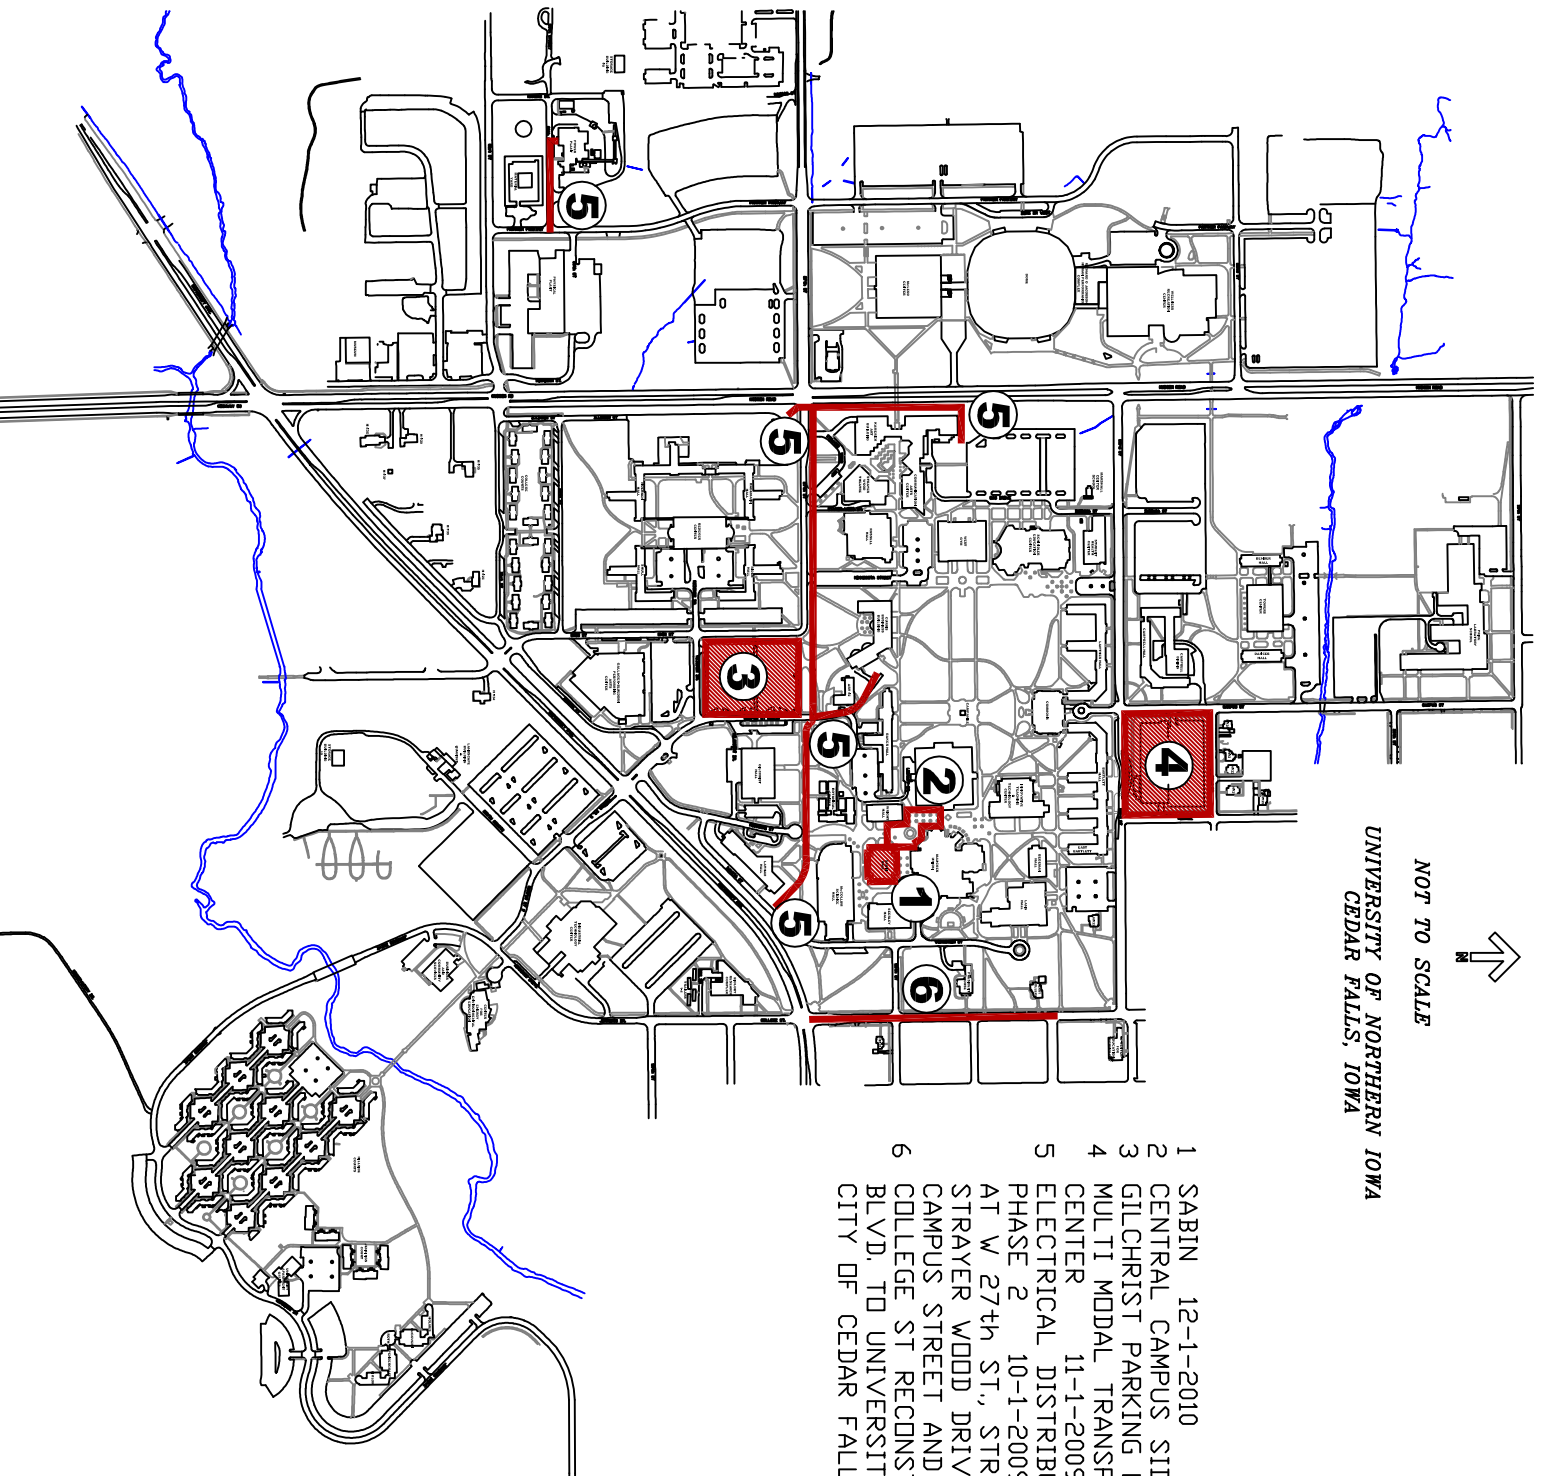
5
5
5
5
5
3
2
4
1
6
N
NOT TO SCALE
UNIVERSITY OF NORTHERN IOWA
CEDAR FALLS, IOWA

1 SABIN 12-1-2010
2 CENTRAL CAMPUS SI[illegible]
3 GILCHRIST PARKING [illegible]
4 MULTI MODAL TRANSF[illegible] CENTER 11-1-2009
5 ELECTRICAL DISTRIB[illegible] PHASE 2 10-1-2009 AT W 27th ST., STR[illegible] STRAYER WOOD DRIV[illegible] CAMPUS STREET AND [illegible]
6 COLLEGE ST RECONS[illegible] BLVD. TO UNIVERSIT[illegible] CITY OF CEDAR FALL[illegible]